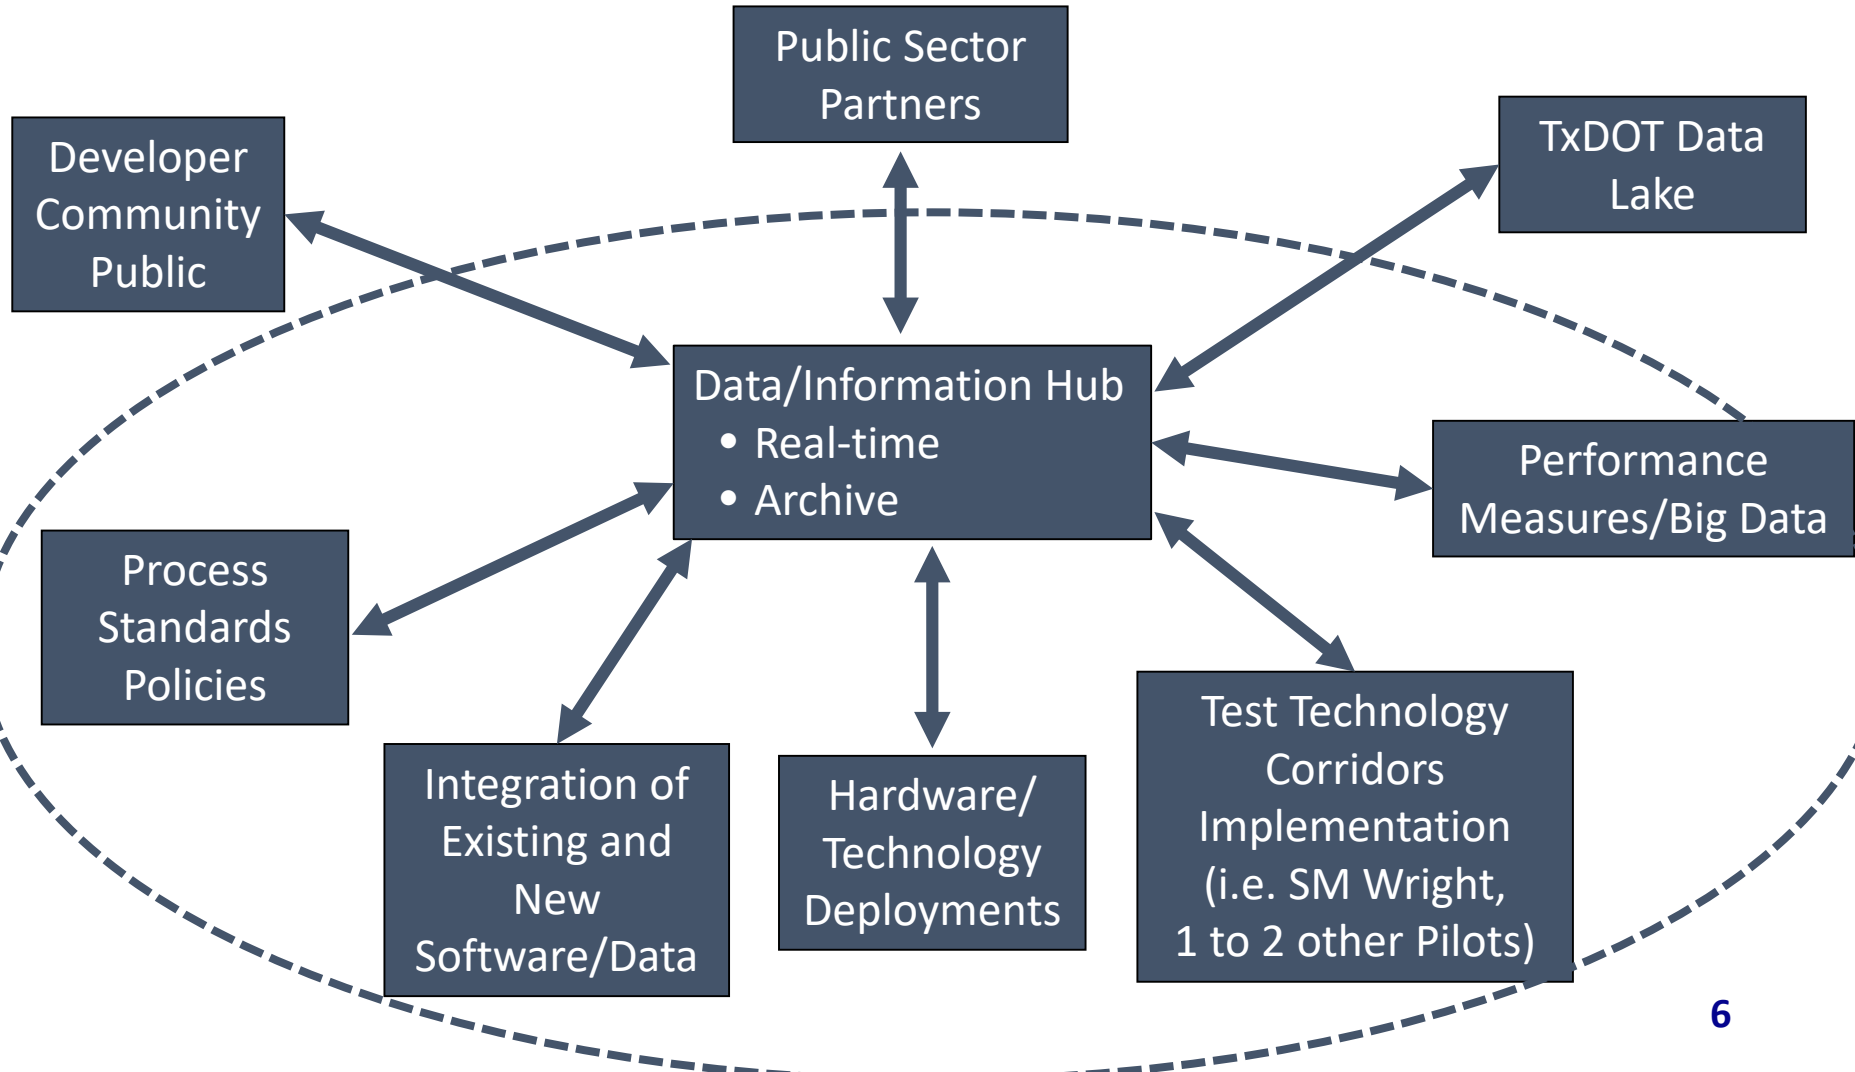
Public Sector Partners

Developer Community Public

TxDOT Data Lake

Data/Information Hub
• Real-time
• Archive

Performance Measures/Big Data

Process Standards Policies

Integration of Existing and New Software/Data

Hardware/ Technology Deployments

Test Technology Corridors Implementation (i.e. SM Wright, 1 to 2 other Pilots)

6